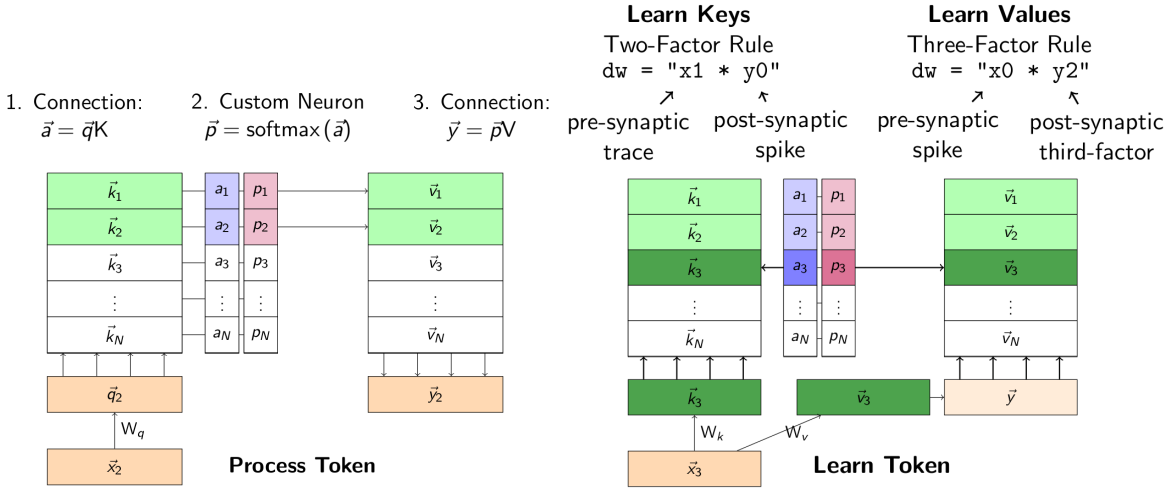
1. Connection: $\vec{a} = \vec{q}\mathrm{K}$

2. Custom Neuron $\vec{p} = \mathrm{softmax}(\vec{a})$

3. Connection: $\vec{y} = \vec{p}\mathrm{V}$

$\vec{k}_1$ $a_1$ $p_1$ $\vec{v}_1$
$\vec{k}_2$ $a_2$ $p_2$ $\vec{v}_2$
$\vec{k}_3$ $a_3$ $p_3$ $\vec{v}_3$
$\vdots$ $\vdots$ $\vdots$ $\vdots$
$\vec{k}_N$ $a_N$ $p_N$ $\vec{v}_N$

$\vec{q}_2$ $\vec{y}_2$

$\mathrm{W}_q$

$\vec{x}_2$

**Process Token**

**Learn Keys**
Two-Factor Rule
dw = "x1 * y0"
pre-synaptic trace
post-synaptic spike

**Learn Values**
Three-Factor Rule
dw = "x0 * y2"
pre-synaptic spike
post-synaptic third-factor

$\vec{k}_1$ $a_1$ $p_1$ $\vec{v}_1$
$\vec{k}_2$ $a_2$ $p_2$ $\vec{v}_2$
$\vec{k}_3$ $a_3$ $p_3$ $\vec{v}_3$
$\vdots$ $\vdots$ $\vdots$ $\vdots$
$\vec{k}_N$ $a_N$ $p_N$ $\vec{v}_N$

$\vec{k}_3$ $\vec{v}_3$ $\vec{y}$

$\mathrm{W}_k$ $\mathrm{W}_v$

$\vec{x}_3$

**Learn Token**